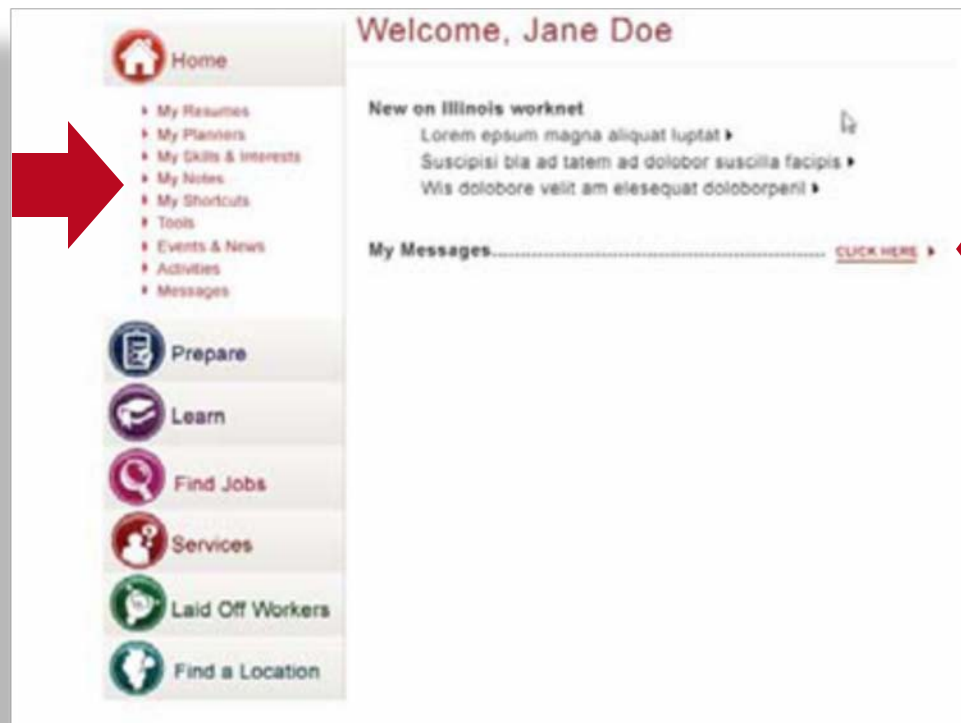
Home

My Resumes
My Planners
My Skills & Interests
My Notes
My Shortcuts
Tools
Events & News
Activities
Messages

Prepare

Learn

Find Jobs

Services

Laid Off Workers

Find a Location

Welcome, Jane Doe

New on Illinois worknet

Lorem epsum magna aliquat luptat

Suscipisi bla ad tatem ad dolobor suscilla facipis

Wis dolobore velit am elesequat doloborperil

My Messages CLICK HERE